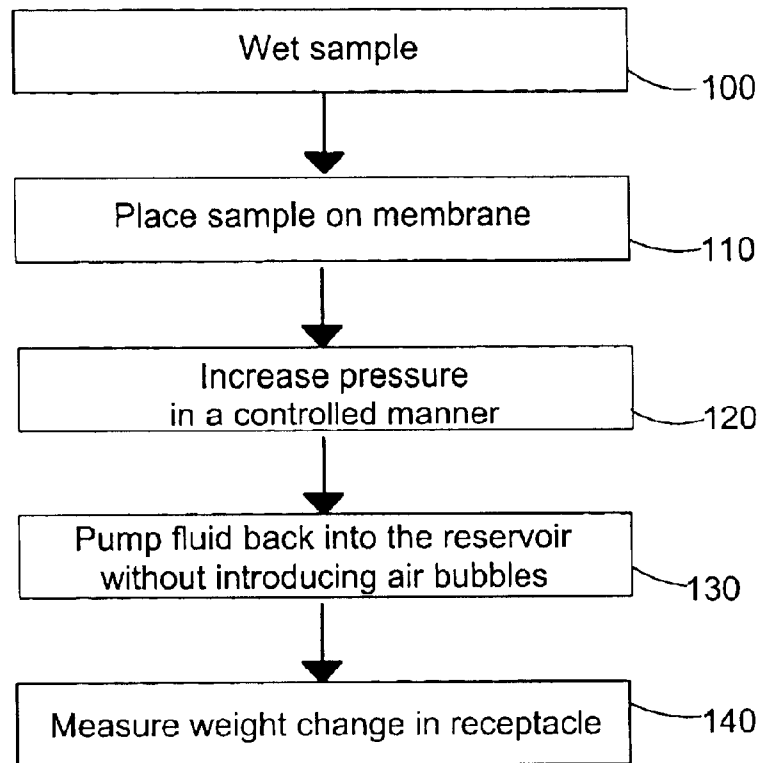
Wet sample

100

Place sample on membrane

110

Increase pressure in a controlled manner

120

Pump fluid back into the reservoir without introducing air bubbles

130

Measure weight change in receptacle

140